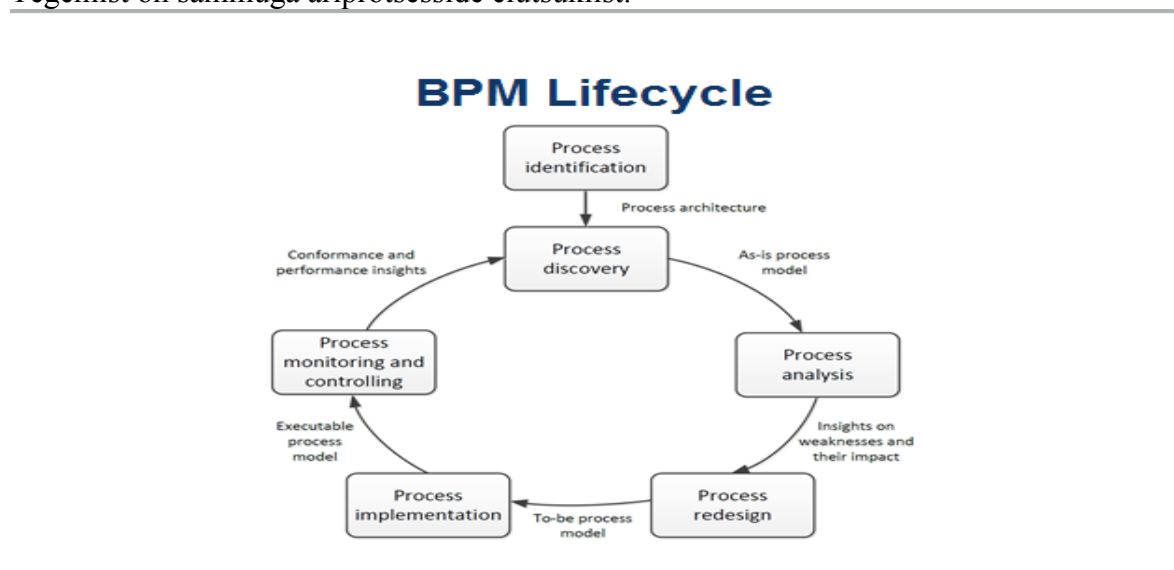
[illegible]

BPM Lifecycle

Process identification

Process architecture

Conformance and performance insights

Process discovery

As-is process model

Process monitoring and controlling

Process analysis

Executable process model

Insights on weaknesses and their impact

Process implementation

To-be process model

Process redesign